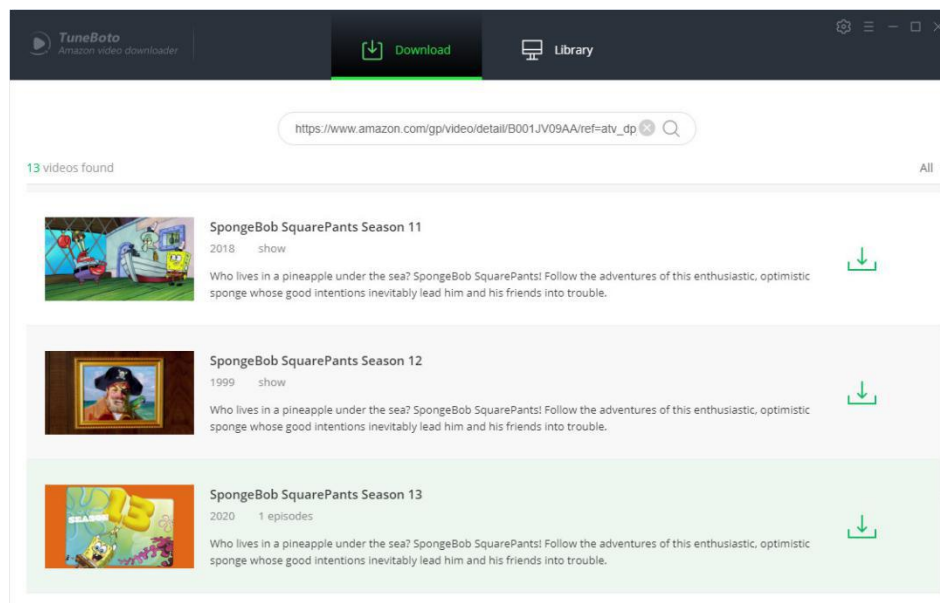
TuneBoto
Amazon video downloader

Download

Library

https://www.amazon.com/gp/video/detail/B001JV09AA/ref=atv_dp

13 videos found

All

SpongeBob SquarePants Season 11
2018 show
Who lives in a pineapple under the sea? SpongeBob SquarePants! Follow the adventures of this enthusiastic, optimistic sponge whose good intentions inevitably lead him and his friends into trouble.

SpongeBob SquarePants Season 12
1999 show
Who lives in a pineapple under the sea? SpongeBob SquarePants! Follow the adventures of this enthusiastic, optimistic sponge whose good intentions inevitably lead him and his friends into trouble.

SEASON 13

SpongeBob SquarePants Season 13
2020 1 episodes
Who lives in a pineapple under the sea? SpongeBob SquarePants! Follow the adventures of this enthusiastic, optimistic sponge whose good intentions inevitably lead him and his friends into trouble.